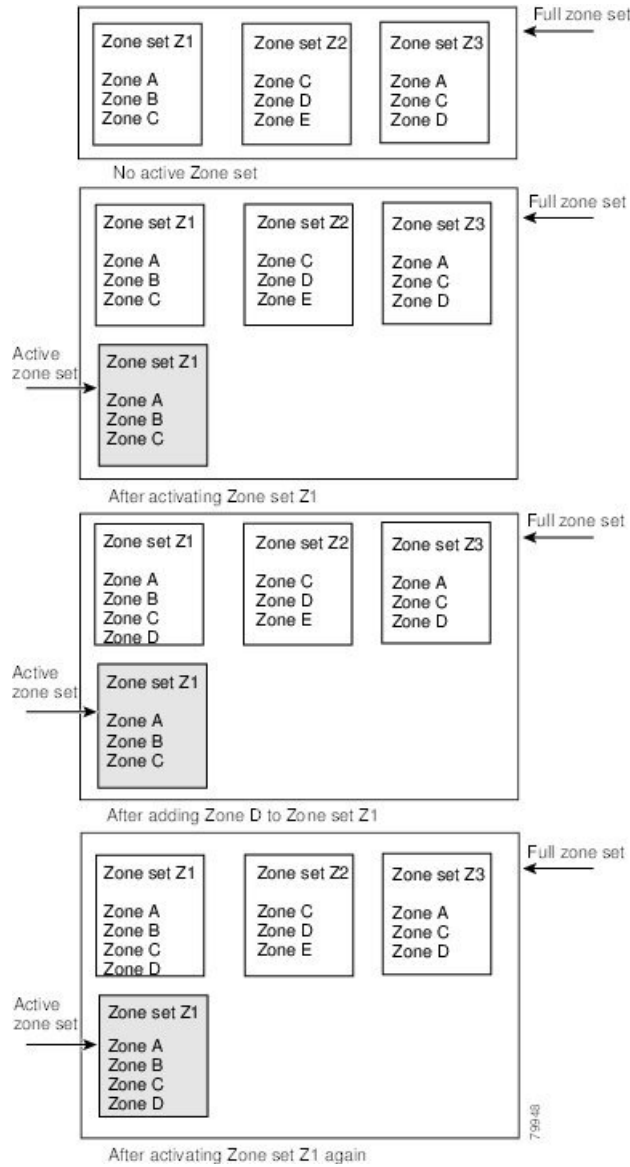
Full zone set

Zone set Z1
Zone A
Zone B
Zone C

Zone set Z2
Zone C
Zone D
Zone E

Zone set Z3
Zone A
Zone C
Zone D

No active Zone set

Full zone set

Zone set Z1
Zone A
Zone B
Zone C

Zone set Z2
Zone C
Zone D
Zone E

Zone set Z3
Zone A
Zone C
Zone D

Active zone set

Zone set Z1
Zone A
Zone B
Zone C

After activating Zone set Z1

Full zone set

Zone set Z1
Zone A
Zone B
Zone C
Zone D

Zone set Z2
Zone C
Zone D
Zone E

Zone set Z3
Zone A
Zone C
Zone D

Active zone set

Zone set Z1
Zone A
Zone B
Zone C

After adding Zone D to Zone set Z1

Full zone set

Zone set Z1
Zone A
Zone B
Zone C
Zone D

Zone set Z2
Zone C
Zone D
Zone E

Zone set Z3
Zone A
Zone C
Zone D

Active zone set

Zone set Z1
Zone A
Zone B
Zone C
Zone D

79948

After activating Zone set Z1 again